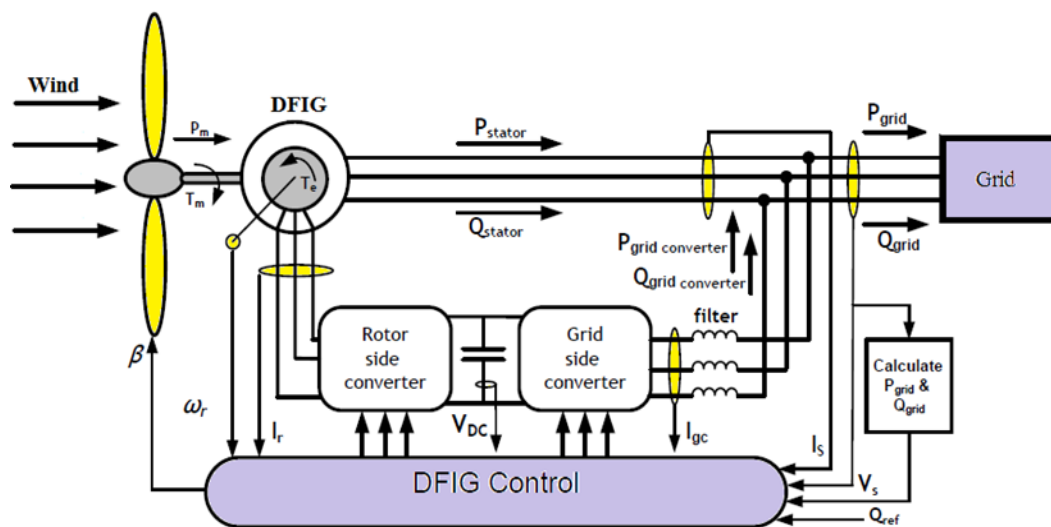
Wind

DFIG

$P_m$

$T_e$

$T_m$

$P_{stator}$

$Q_{stator}$

$P_{grid}$

Grid

$Q_{grid}$

$P_{grid\ converter}$

$Q_{grid\ converter}$

$\beta$

$\omega_r$

Rotor side converter

Grid side converter

filter

Calculate $P_{grid}$ & $Q_{grid}$

$I_r$

$V_{DC}$

$I_{gc}$

$I_S$

$V_s$

$Q_{ref}$

DFIG Control